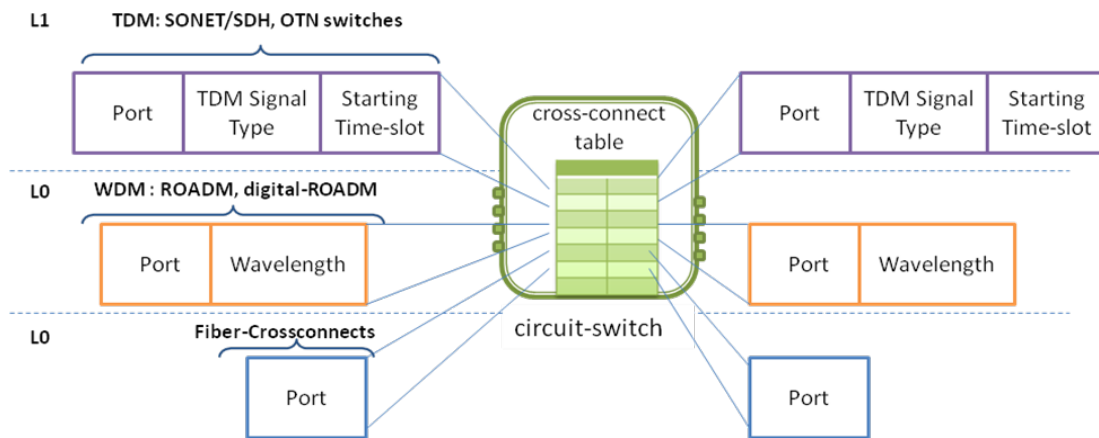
L1

TDM: SONET/SDH, OTN switches

| Port | TDM Signal Type | Starting Time-slot |
|---|---|---|

cross-connect table

| Port | TDM Signal Type | Starting Time-slot |
|---|---|---|

L0

WDM : ROADM, digital-ROADM

| Port | Wavelength |
|---|---|

| Port | Wavelength |
|---|---|

circuit-switch

L0

Fiber-Crossconnects

Port

Port